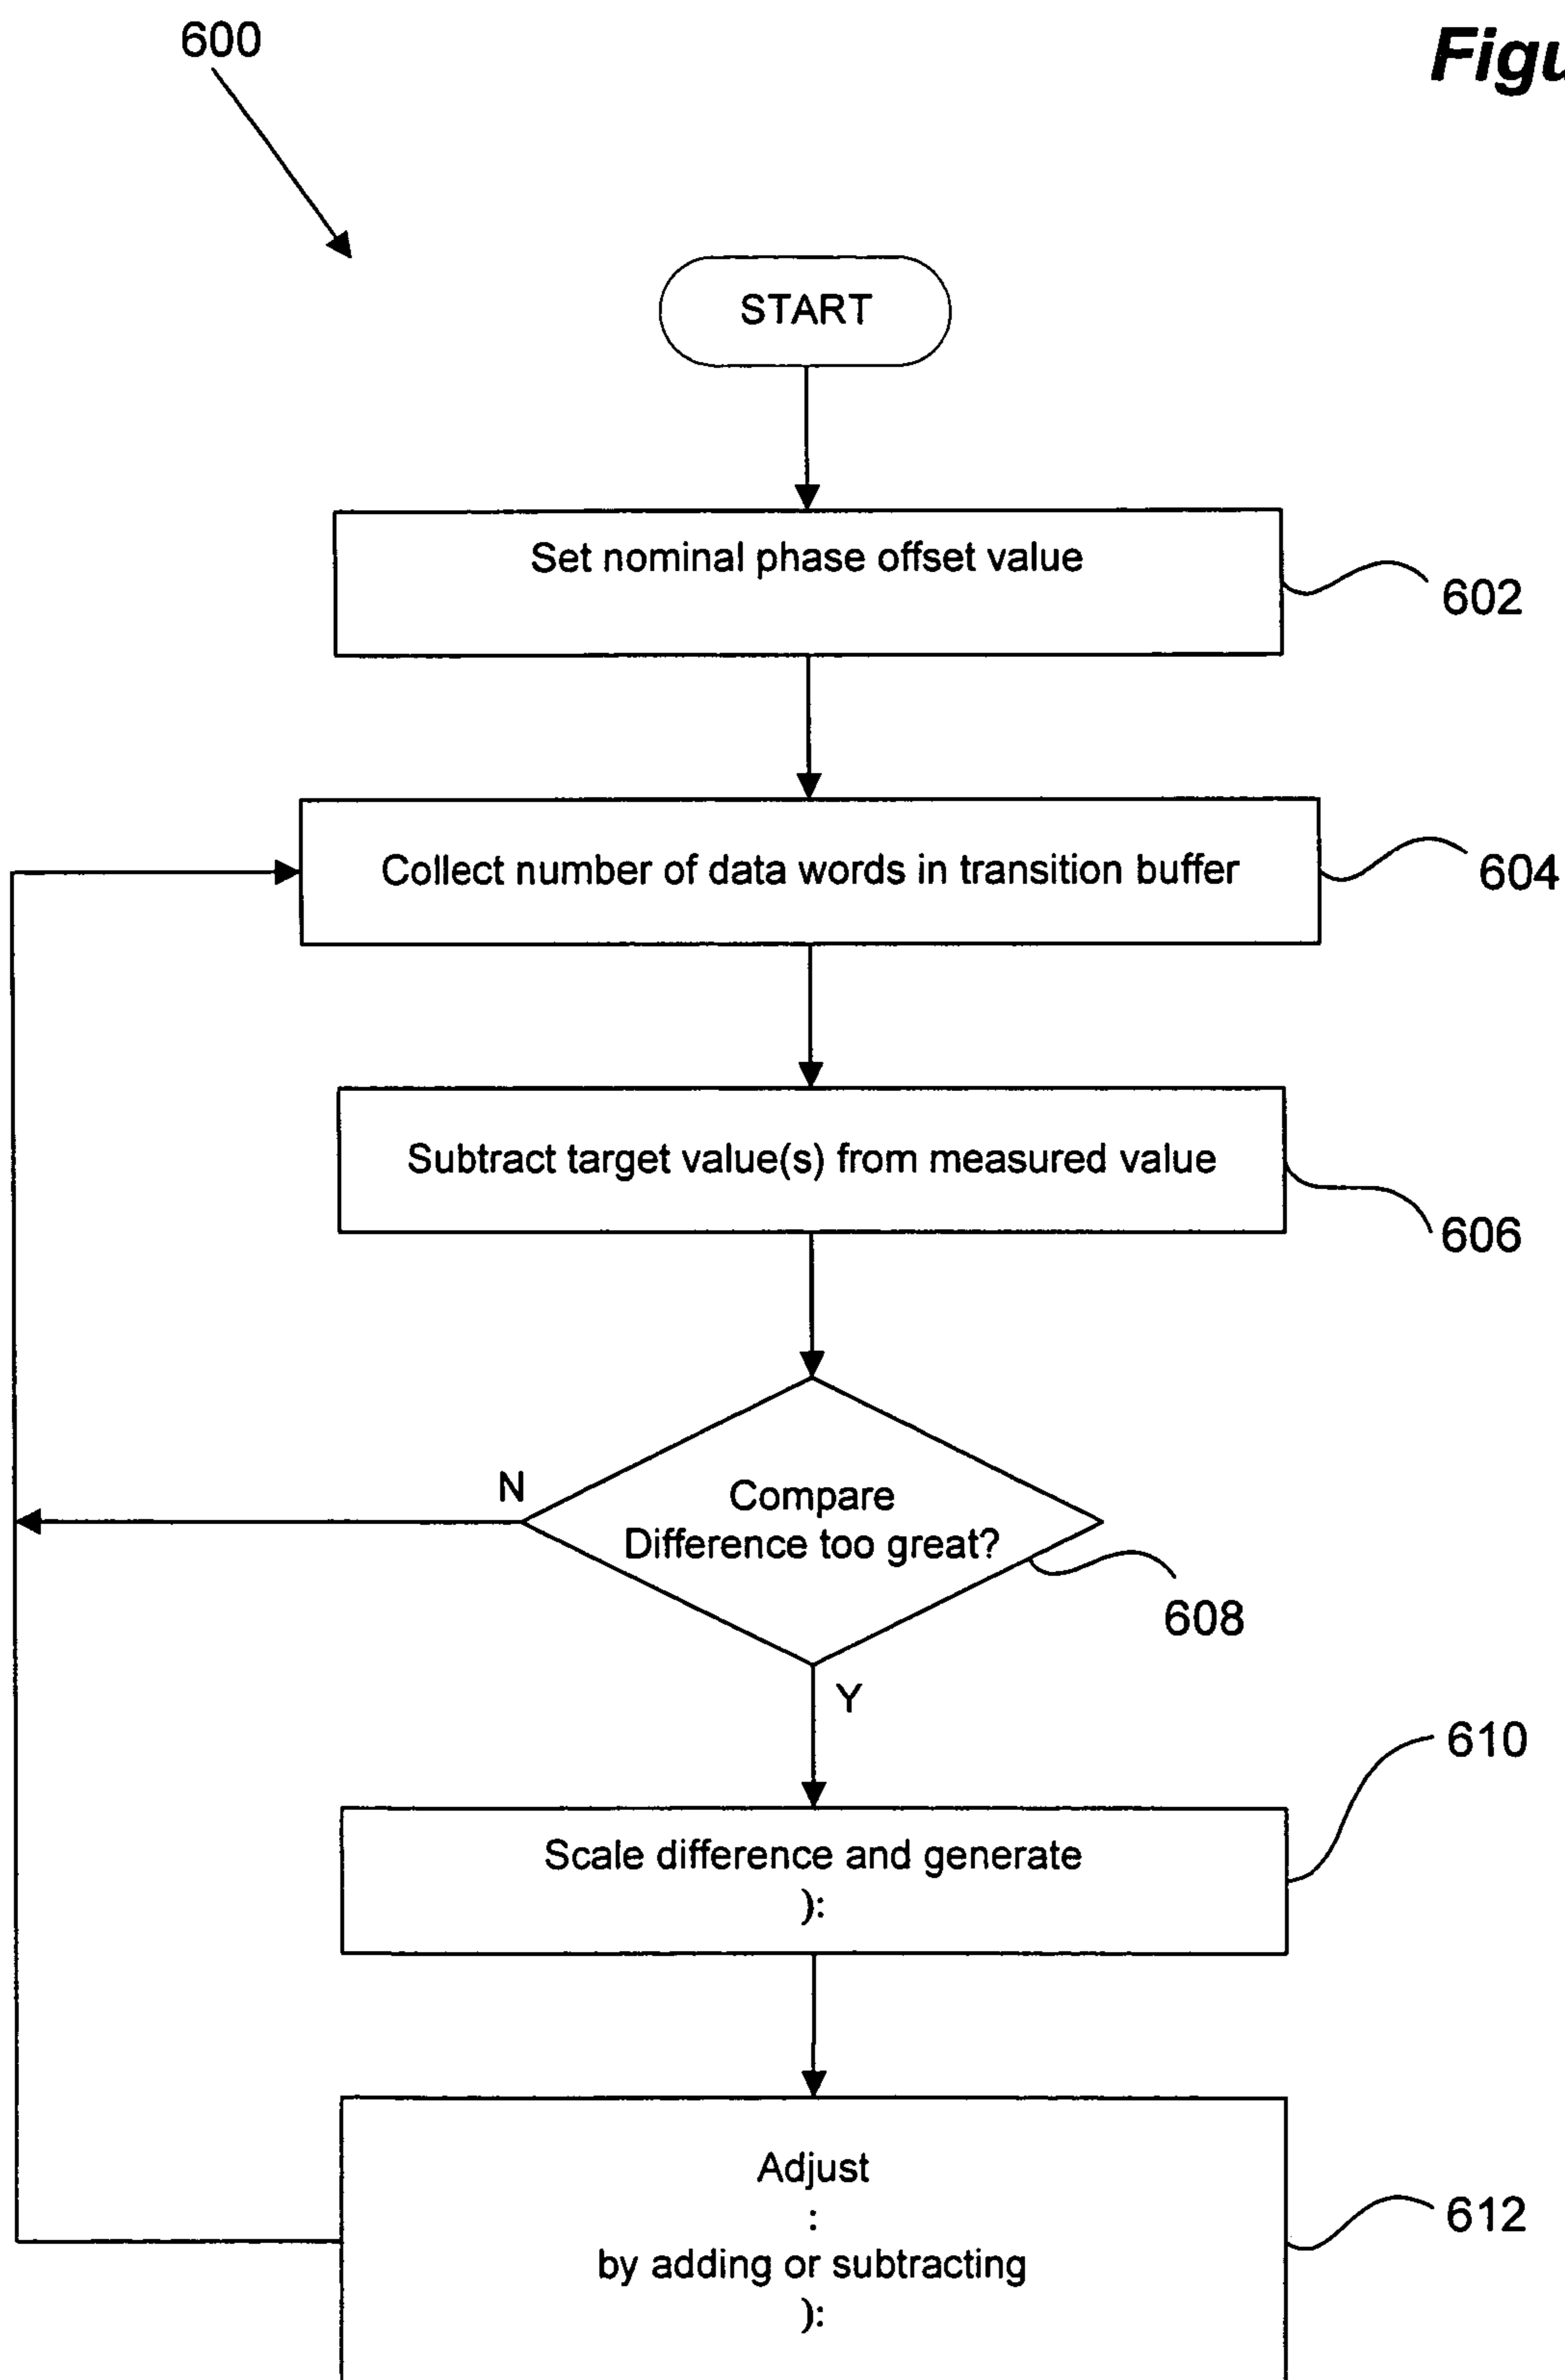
600

Figu

START

Set nominal phase offset value

602

Collect number of data words in transition buffer

604

Subtract target value(s) from measured value

606

N

Compare Difference too great?

608

Y

610

Scale difference and generate ):

Adjust : by adding or subtracting ):

612